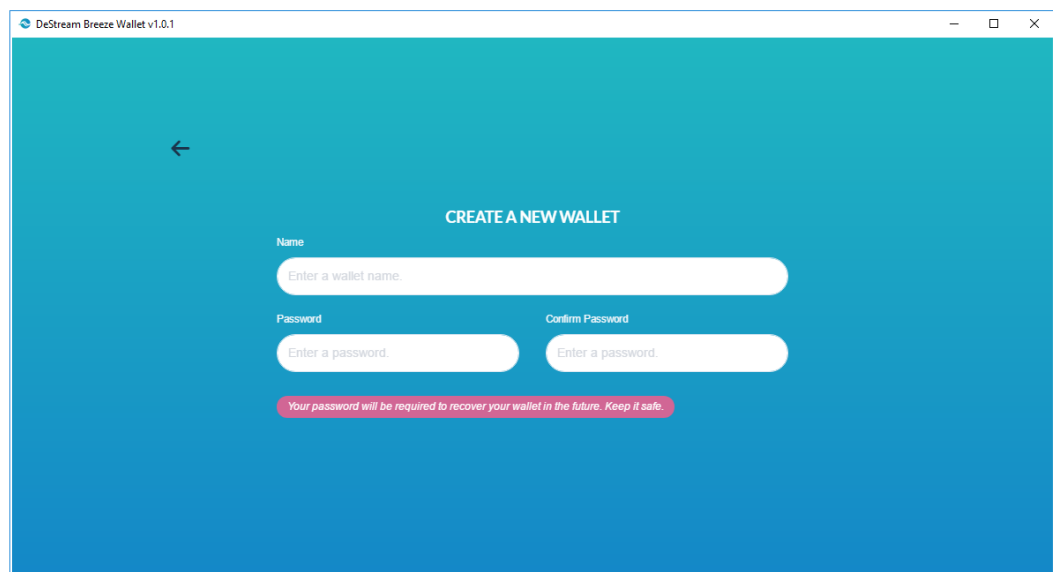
DeStream Breeze Wallet v1.0.1

CREATE A NEW WALLET

Name

Enter a wallet name.

Password

Enter a password.

Confirm Password

Enter a password.

Your password will be required to recover your wallet in the future. Keep it safe.